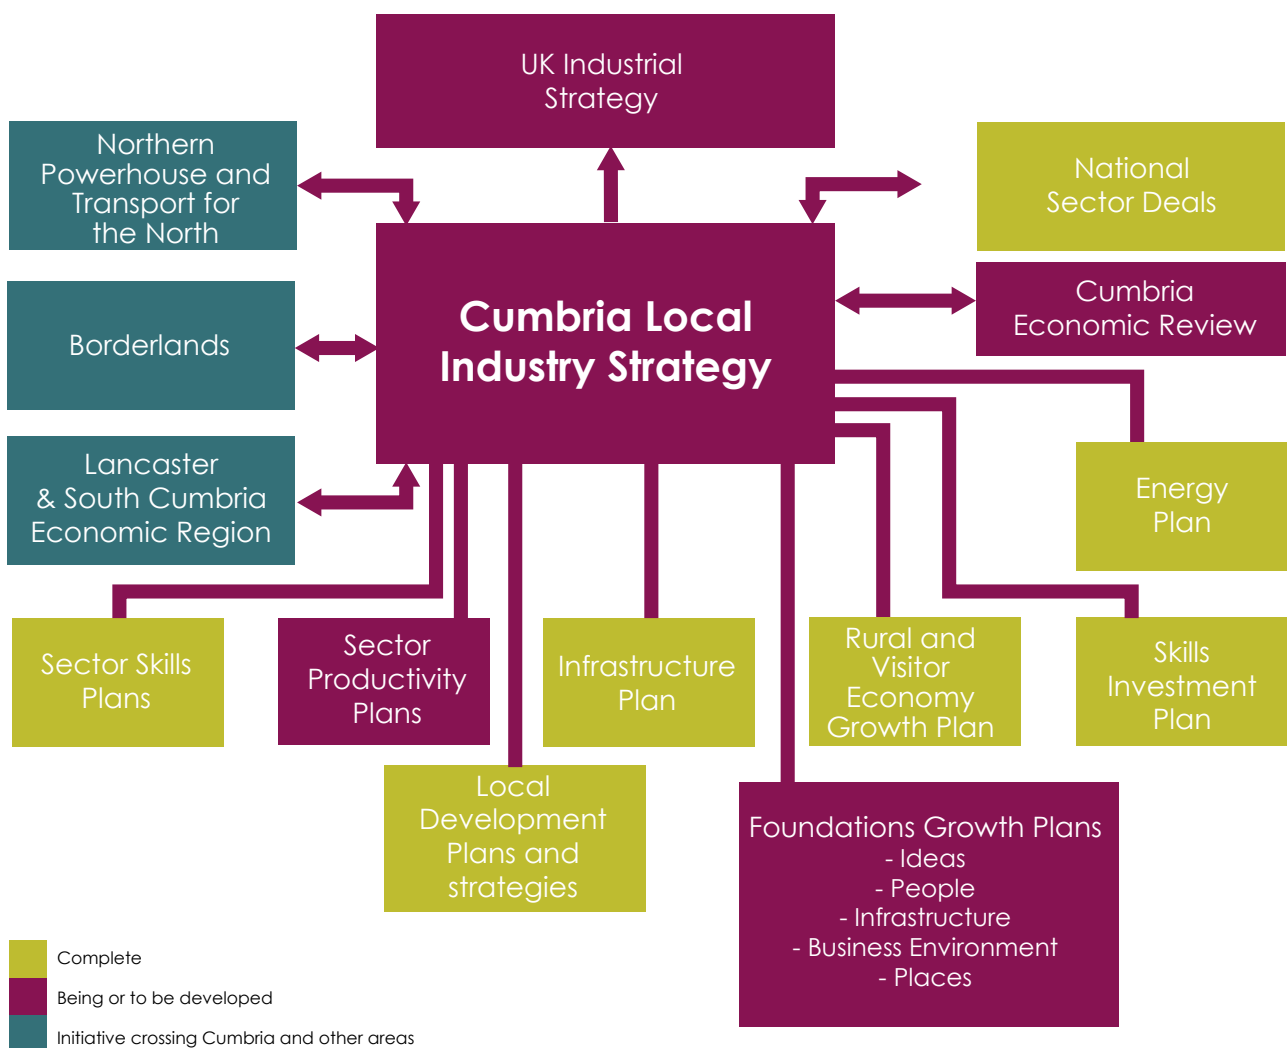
UK Industrial Strategy

Northern Powerhouse and Transport for the North

National Sector Deals

Cumbria Local Industry Strategy

Borderlands

Cumbria Economic Review

Lancaster & South Cumbria Economic Region

Energy Plan

Sector Skills Plans

Sector Productivity Plans

Infrastructure Plan

Rural and Visitor Economy Growth Plan

Skills Investment Plan

Local Development Plans and strategies

Foundations Growth Plans
- Ideas
- People
- Infrastructure
- Business Environment
- Places

Complete

Being or to be developed

Initiative crossing Cumbria and other areas